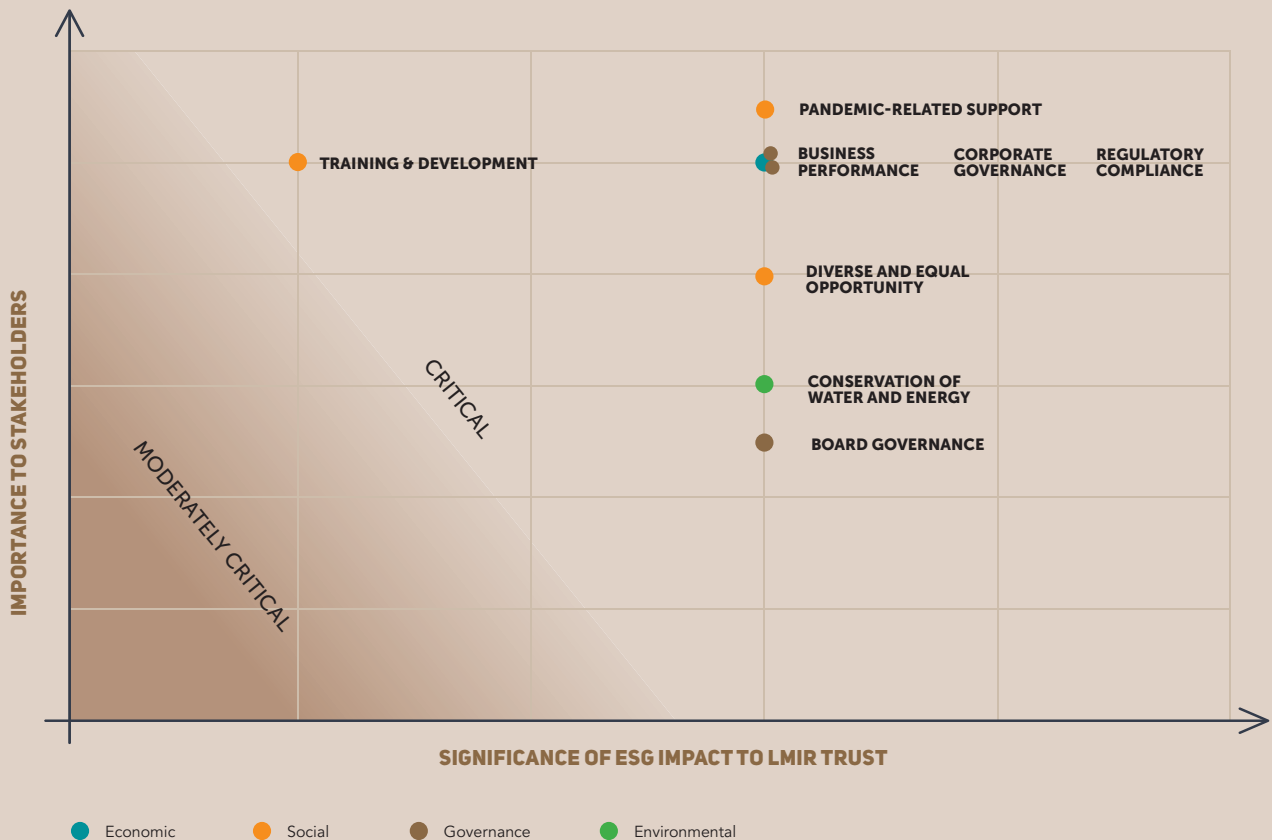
PANDEMIC-RELATED SUPPORT

TRAINING & DEVELOPMENT

BUSINESS PERFORMANCE

CORPORATE GOVERNANCE

REGULATORY COMPLIANCE

DIVERSE AND EQUAL OPPORTUNITY

CONSERVATION OF WATER AND ENERGY

BOARD GOVERNANCE

CRITICAL

MODERATELY CRITICAL

IMPORTANCE TO STAKEHOLDERS

SIGNIFICANCE OF ESG IMPACT TO LMIR TRUST

Economic
Social
Governance
Environmental